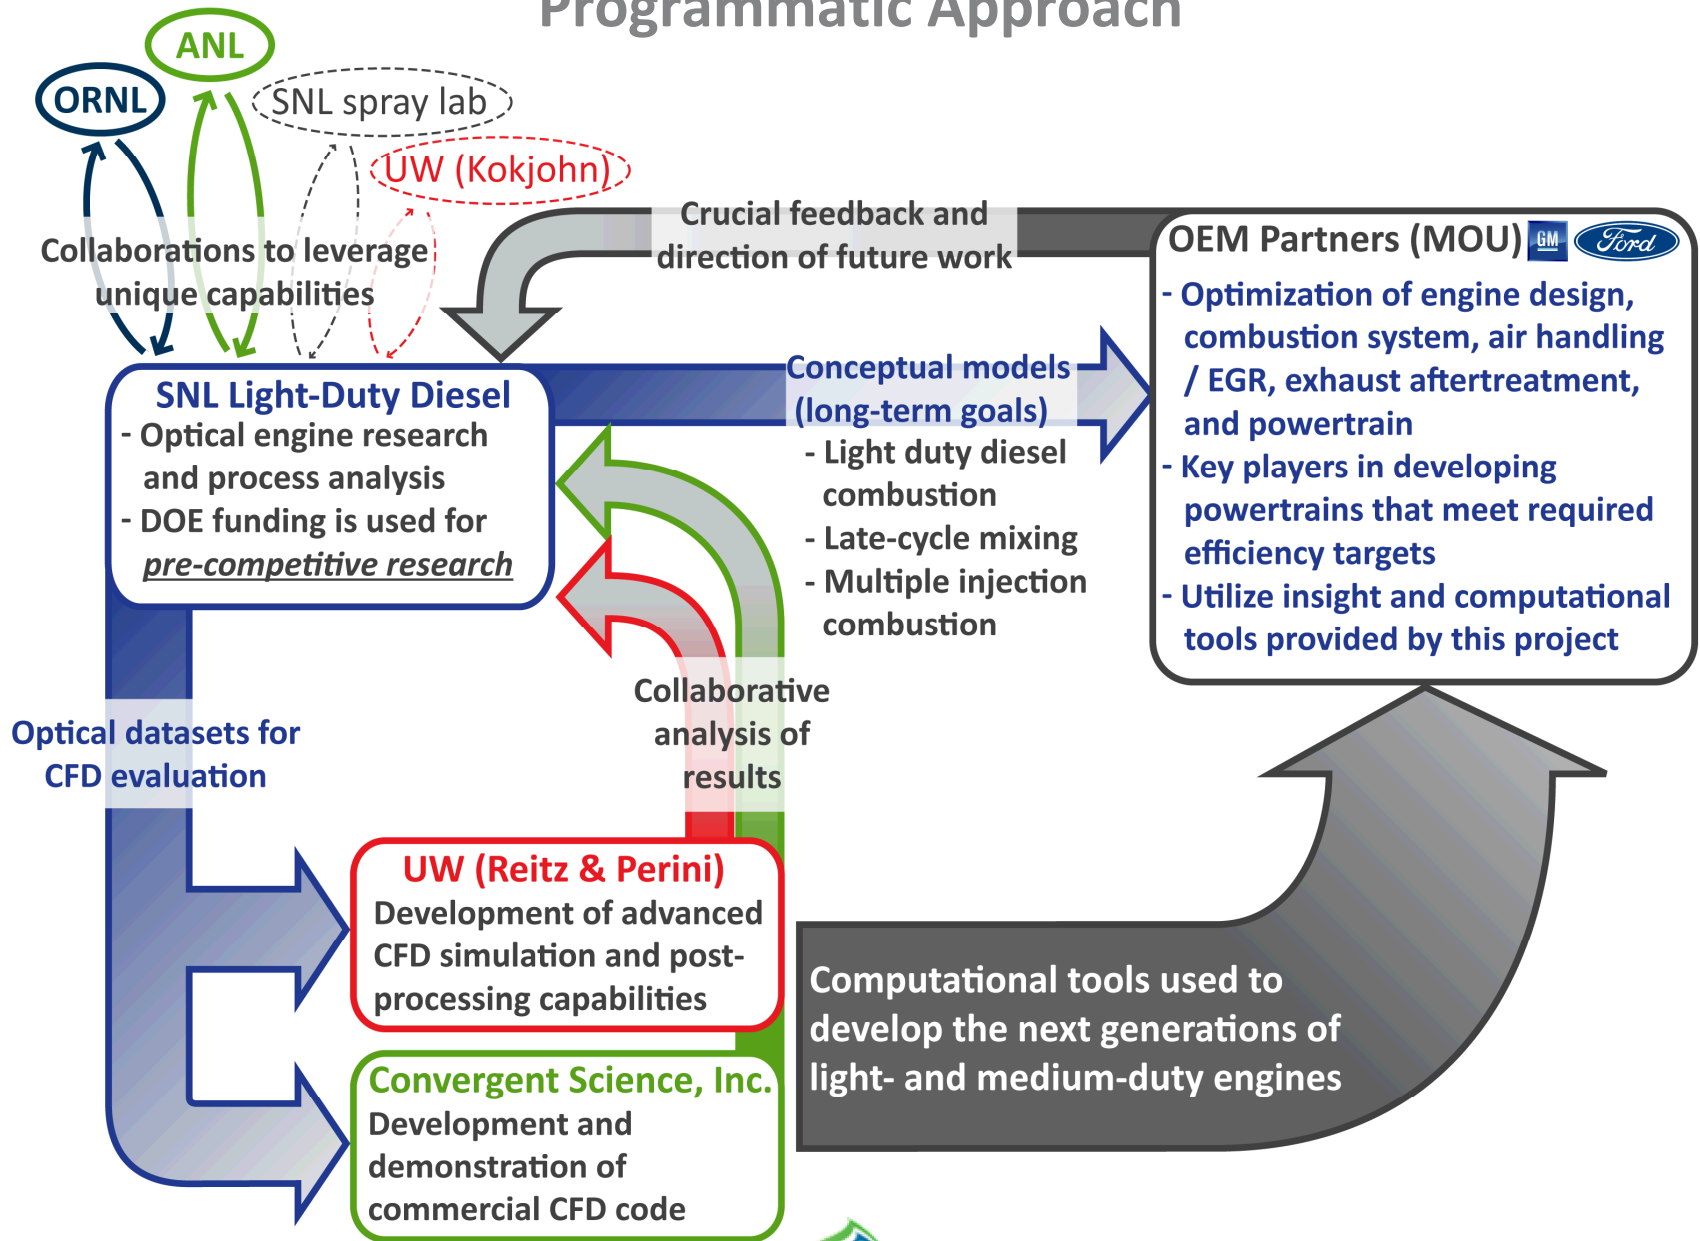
Programmatic Approach

ANL

ORNL

SNL spray lab

UW (Kokjohn)

Collaborations to leverage unique capabilities

Crucial feedback and direction of future work

OEM Partners (MOU) GM Ford

- Optimization of engine design, combustion system, air handling / EGR, exhaust aftertreatment, and powertrain
- Key players in developing powertrains that meet required efficiency targets
- Utilize insight and computational tools provided by this project

SNL Light-Duty Diesel
- Optical engine research and process analysis
- DOE funding is used for *pre-competitive research*

Conceptual models (long-term goals)
- Light duty diesel combustion
- Late-cycle mixing
- Multiple injection combustion

Collaborative analysis of results

Optical datasets for CFD evaluation

UW (Reitz & Perini)
Development of advanced CFD simulation and post-processing capabilities

Convergent Science, Inc.
Development and demonstration of commercial CFD code

Computational tools used to develop the next generations of light- and medium-duty engines